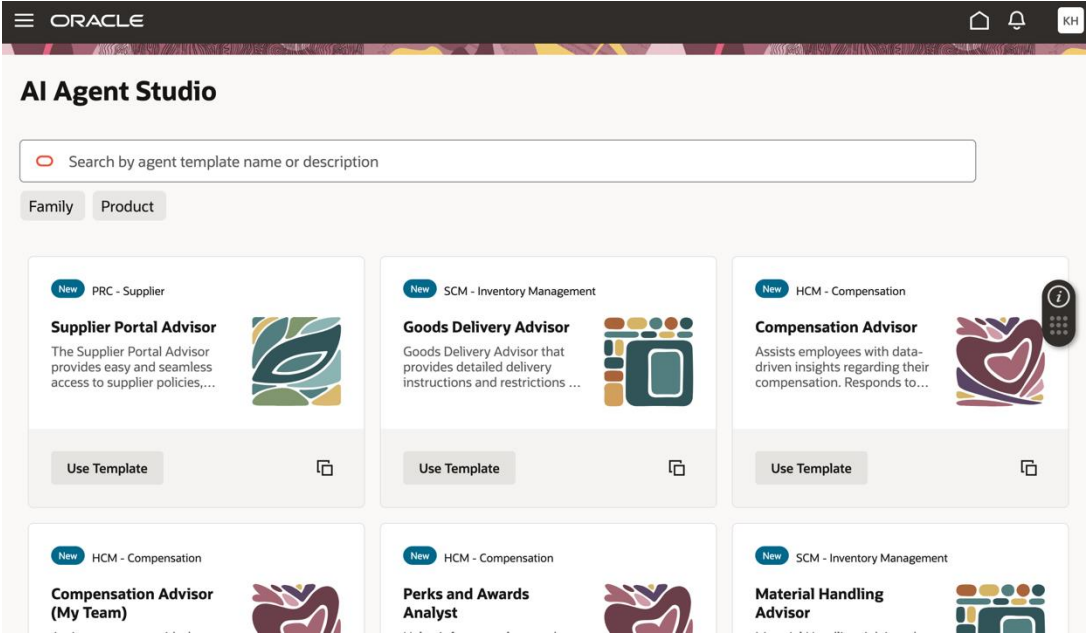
ORACLE

KH

AI Agent Studio

Search by agent template name or description

Family Product

New PRC - Supplier

Supplier Portal Advisor

The Supplier Portal Advisor provides easy and seamless access to supplier policies,...

Use Template

New SCM - Inventory Management

Goods Delivery Advisor

Goods Delivery Advisor that provides detailed delivery instructions and restrictions ...

Use Template

New HCM - Compensation

Compensation Advisor

Assists employees with data-driven insights regarding their compensation. Responds to...

Use Template

New HCM - Compensation

Compensation Advisor (My Team)

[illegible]

New HCM - Compensation

Perks and Awards Analyst

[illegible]

New SCM - Inventory Management

Material Handling Advisor

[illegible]